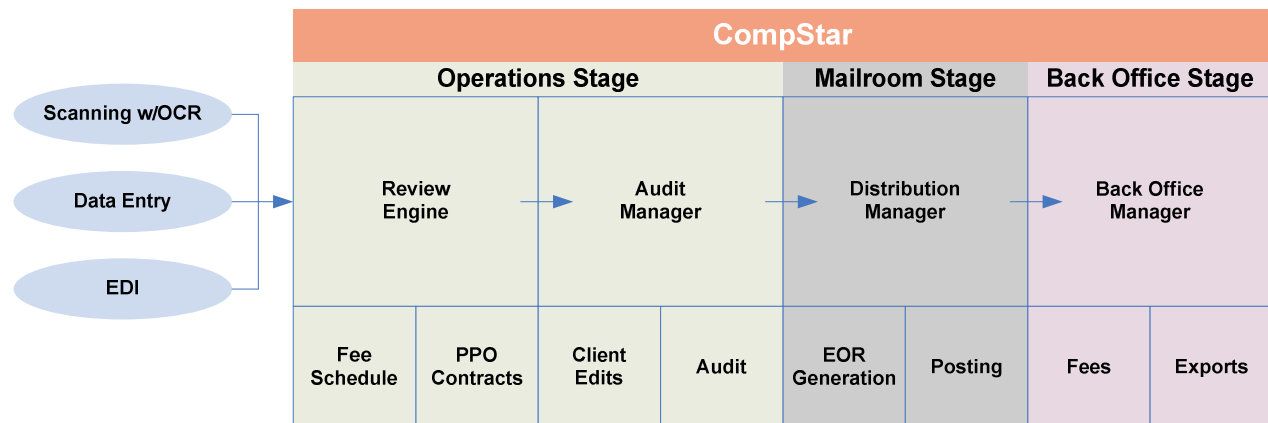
CompStar

Operations Stage

Mailroom Stage

Back Office Stage

Scanning w/OCR

Data Entry

EDI

Review Engine

Audit Manager

Distribution Manager

Back Office Manager

Fee Schedule

PPO Contracts

Client Edits

Audit

EOR Generation

Posting

Fees

Exports